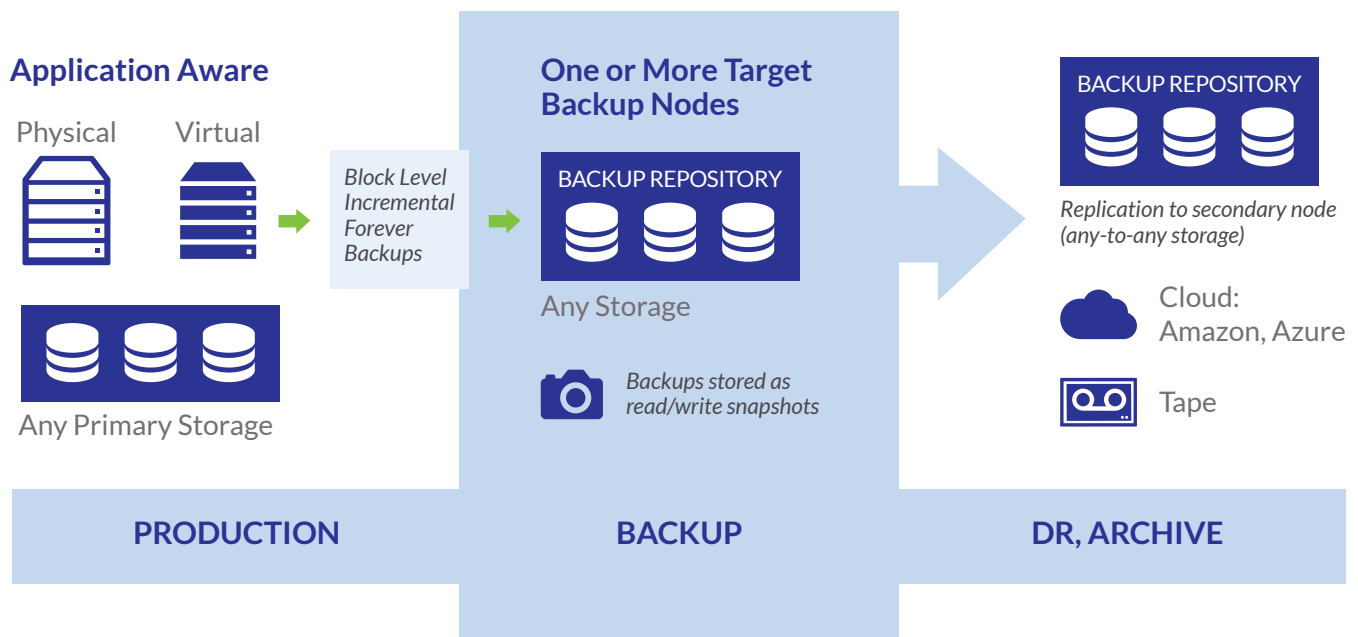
Application Aware

Physical Virtual

Any Primary Storage

Block Level Incremental Forever Backups

One or More Target Backup Nodes

BACKUP REPOSITORY

Any Storage

Backups stored as read/write snapshots

BACKUP REPOSITORY

Replication to secondary node (any-to-any storage)

Cloud: Amazon, Azure

Tape

PRODUCTION

BACKUP

DR, ARCHIVE